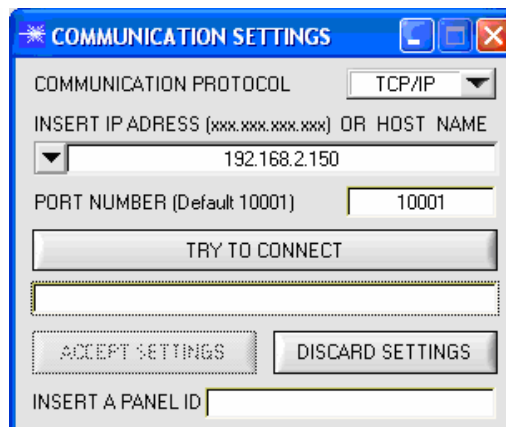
COMMUNICATION SETTINGS

COMMUNICATION PROTOCOL TCP/IP

INSERT IP ADRESS (xxx.xxx.xxx.xxx) OR HOST NAME

192.168.2.150

PORT NUMBER (Default 10001) 10001

TRY TO CONNECT

ACCEPT SETTINGS DISCARD SETTINGS

INSERT A PANEL ID